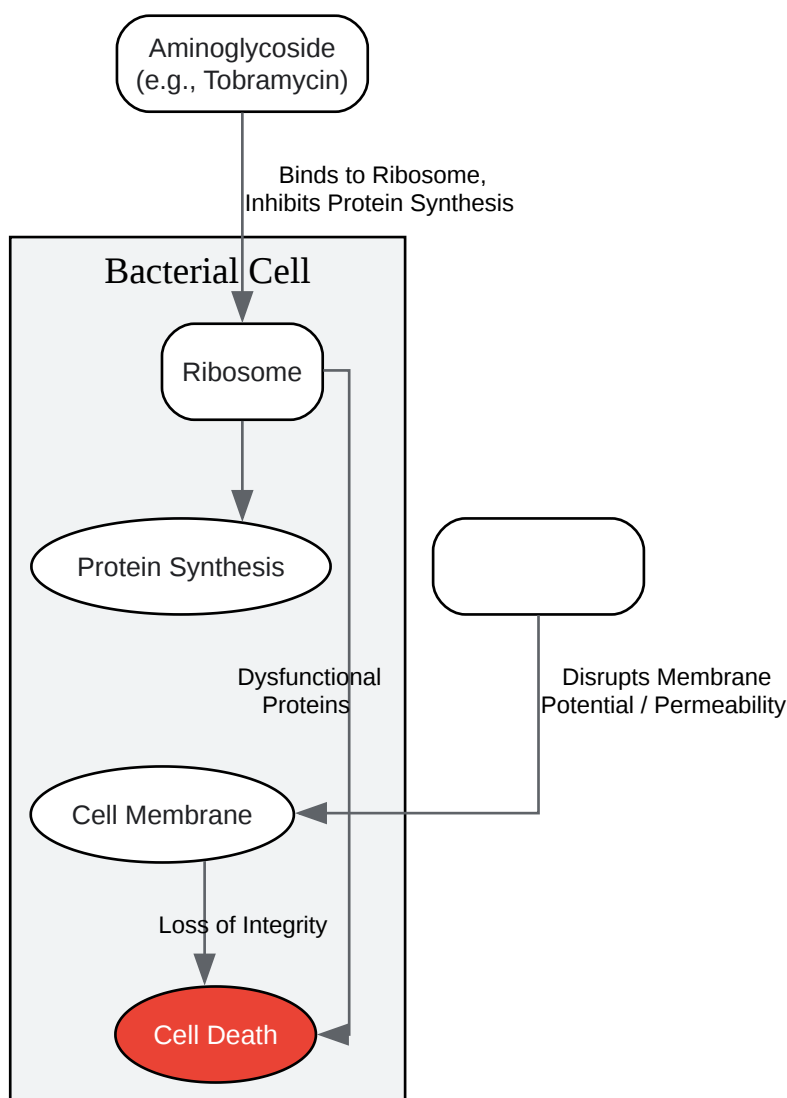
Aminoglycoside
(e.g., Tobramycin)

Binds to Ribosome,
Inhibits Protein Synthesis

Bacterial Cell

Ribosome

Protein Synthesis

Dysfunctional
Proteins

Disrupts Membrane
Potential / Permeability

Cell Membrane

Loss of Integrity

Cell Death